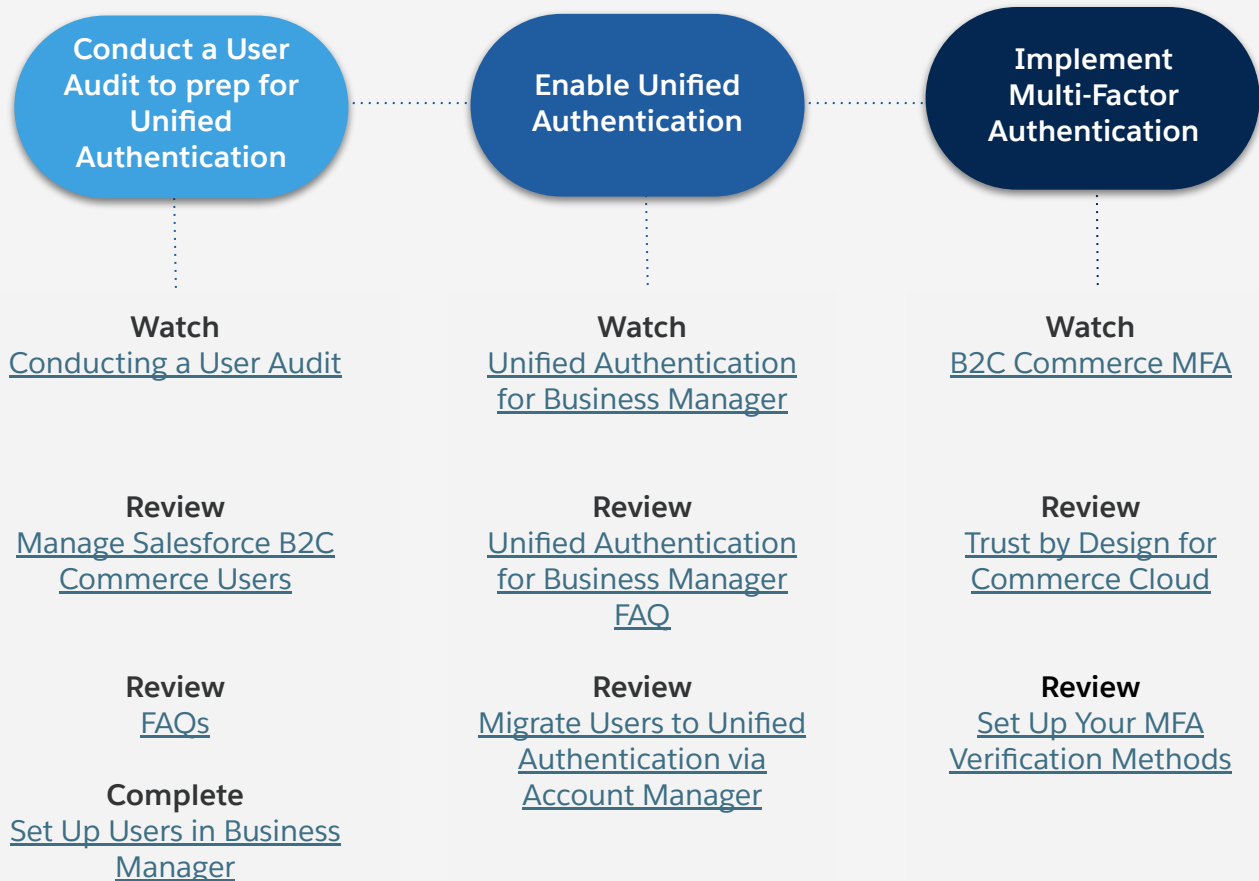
Conduct a User Audit to prep for Unified Authentication

Enable Unified Authentication

Implement Multi-Factor Authentication

Watch
Conducting a User Audit

Review
Manage Salesforce B2C Commerce Users

Review
FAQs

Complete
Set Up Users in Business Manager

Watch
Unified Authentication for Business Manager

Review
Unified Authentication for Business Manager FAQ

Review
Migrate Users to Unified Authentication via Account Manager

Watch
B2C Commerce MFA

Review
Trust by Design for Commerce Cloud

Review
Set Up Your MFA Verification Methods